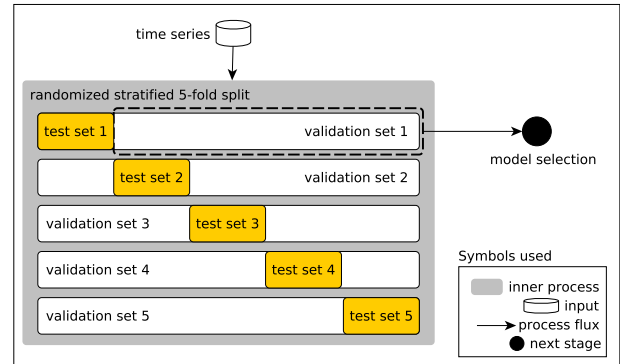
time series

randomized stratified 5-fold split

test set 1

validation set 1

model selection

test set 2

validation set 2

validation set 3

test set 3

validation set 4

test set 4

validation set 5

test set 5

Symbols used

inner process

input

process flux

next stage